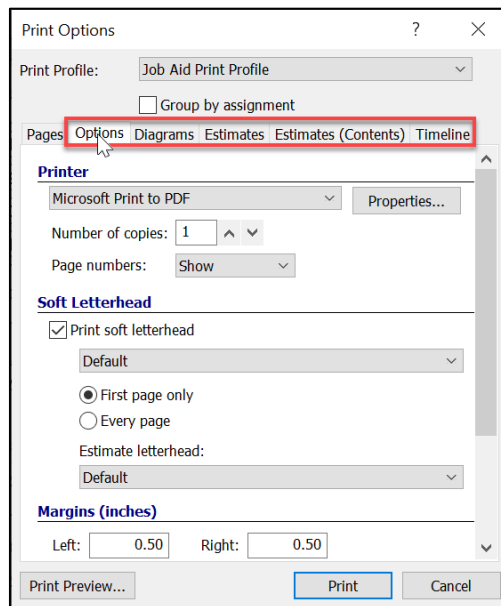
Print Options ? ×

Print Profile: Job Aid Print Profile

Group by assignment

Pages Options Diagrams Estimates Estimates (Contents) Timeline

Printer

Microsoft Print to PDF Properties...

Number of copies: 1

Page numbers: Show

Soft Letterhead

Print soft letterhead

Default

First page only

Every page

Estimate letterhead:

Default

Margins (inches)

Left: 0.50 Right: 0.50

Print Preview... Print Cancel